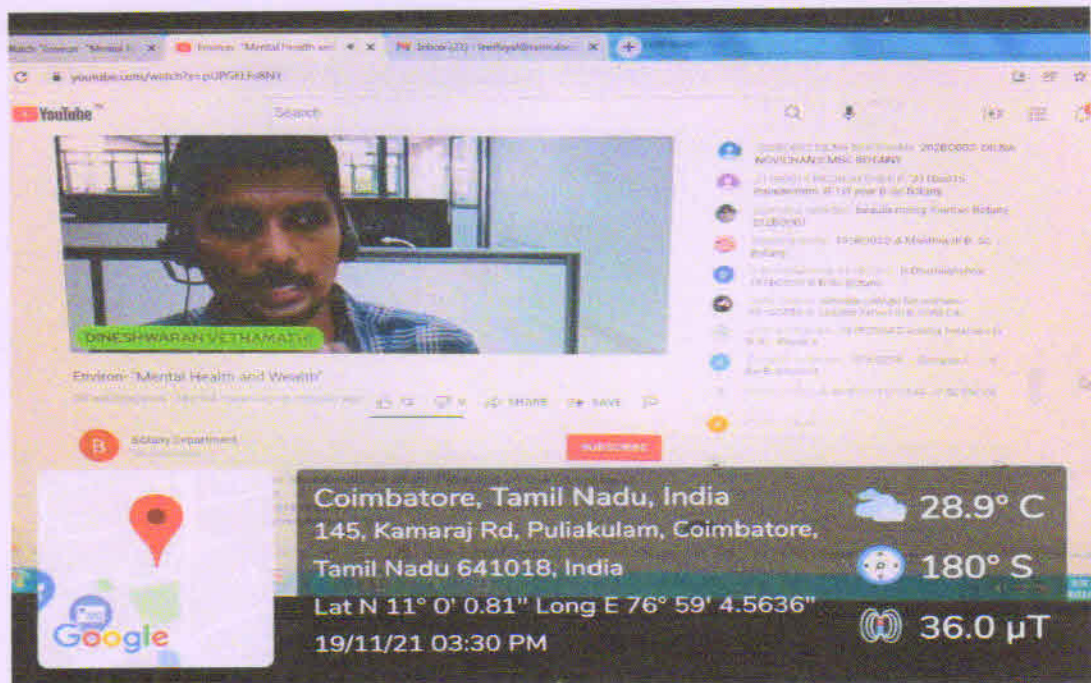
Watch "Environ "Mental H ×   Environ "Mental Health and ×   Inbox (22) ×

youtube.com/watch?v=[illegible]

YouTube

Search

DINESHWARAN VETHAMATH

Environ "Mental Health and Wealth"

SHARE   SAVE

Botany Department

SUBSCRIBE

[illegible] BOTANY

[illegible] Botany

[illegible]

Coimbatore, Tamil Nadu, India
145, Kamaraj Rd, Puliakulam, Coimbatore, Tamil Nadu 641018, India
Lat N 11° 0' 0.81" Long E 76° 59' 4.5636"
19/11/21 03:30 PM

28.9° C
180° S
36.0 μT

Google